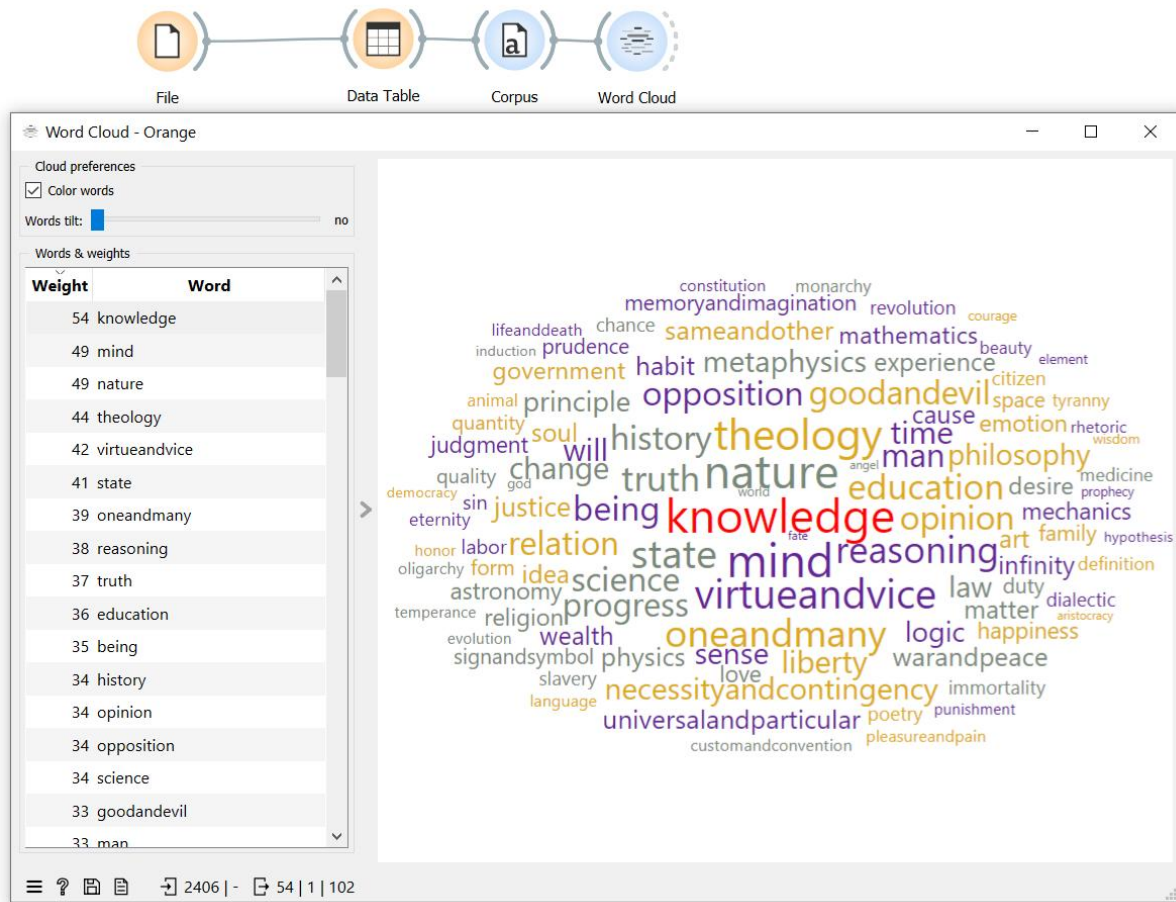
File

Data Table

Corpus

Word Cloud

Word Cloud - Orange

Cloud preferences
Color words
Words tilt: no

Words & weights

| Weight | Word |
|---|---|
| 54 | knowledge |
| 49 | mind |
| 49 | nature |
| 44 | theology |
| 42 | virtueandvice |
| 41 | state |
| 39 | oneandmany |
| 38 | reasoning |
| 37 | truth |
| 36 | education |
| 35 | being |
| 34 | history |
| 34 | opinion |
| 34 | opposition |
| 34 | science |
| 33 | goodandevil |
| 33 | man |

constitution monarchy memoryandimagination revolution courage lifeanddeath chance sameandother mathematics induction prudence beauty element government habit metaphysics experience citizen animal principle opposition goodandevil space tyranny quantity soul theology cause emotion rhetoric judgment will history time wisdom quality change nature man philosophy democracy god truth angel medicine sin justice being education desire prophecy eternity knowledge opinion mechanics world honor labor relation fate art family hypothesis state mind reasoning infinity definition oligarchy form idea science law duty astronomy dialectic temperance religion progress virtueandvice matter aristocracy evolution wealth oneandmany logic happiness signandsymbol physics sense liberty warandpeace slavery love immortality language necessityandcontingency poetry punishment universalandparticular pleasureandpain customandconvention

2406 | - 54 | 1 | 102